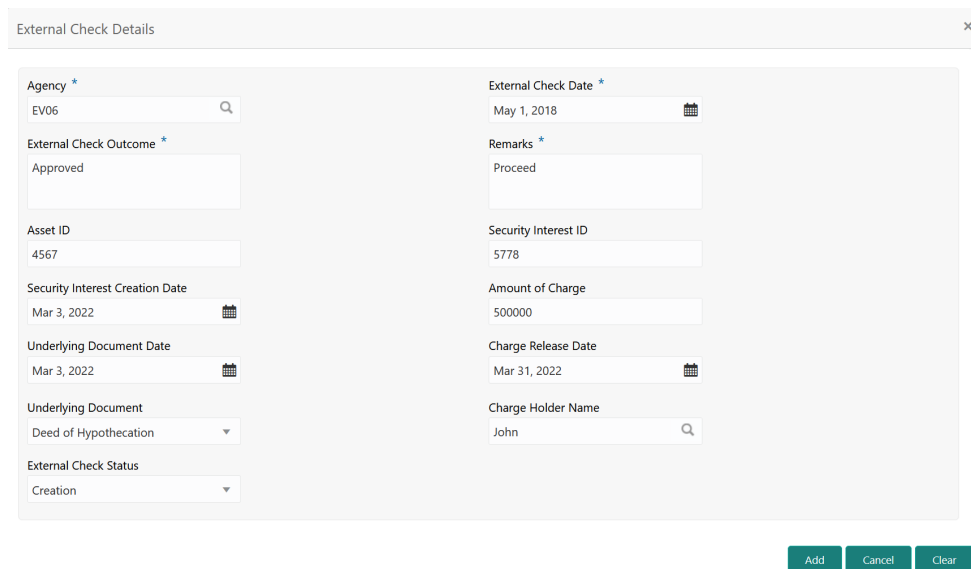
External Check Details

×

Agency *
EV06

External Check Date *
May 1, 2018

External Check Outcome *
Approved

Remarks *
Proceed

Asset ID
4567

Security Interest ID
5778

Security Interest Creation Date
Mar 3, 2022

Amount of Charge
500000

Underlying Document Date
Mar 3, 2022

Charge Release Date
Mar 31, 2022

Underlying Document
Deed of Hypothecation

Charge Holder Name
John

External Check Status
Creation

Add Cancel Clear